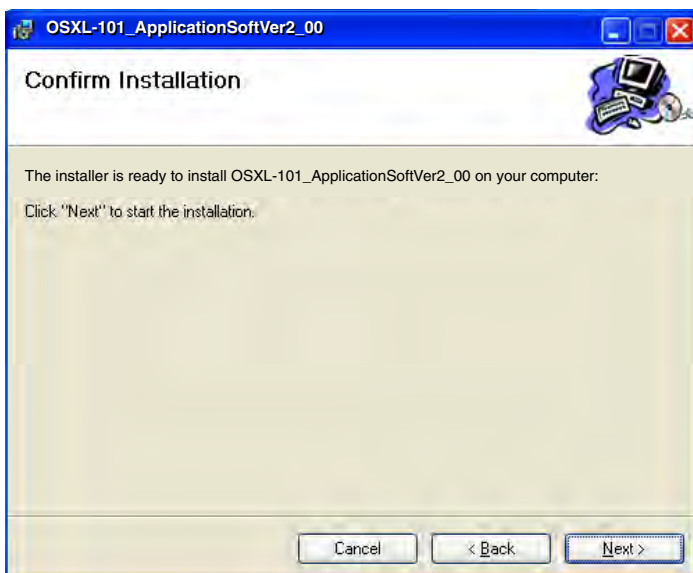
OSXL-101_ApplicationSoftVer2_00

Confirm Installation

The installer is ready to install OSXL-101_ApplicationSoftVer2_00 on your computer:

Click "Next" to start the installation.

Cancel

< Back

Next >